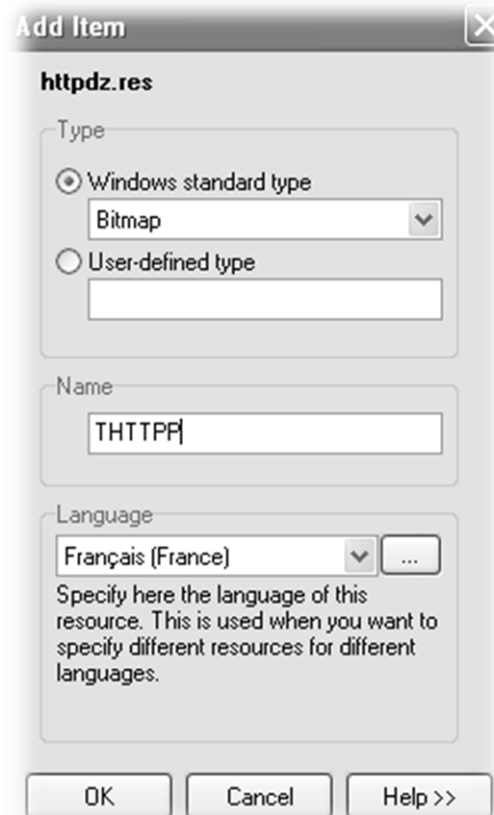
Add Item

httpdz.res

Type

Windows standard type

Bitmap

User-defined type

Name

THTTPP

Language

Français (France)

...

Specify here the language of this resource. This is used when you want to specify different resources for different languages.

OK

Cancel

Help >>